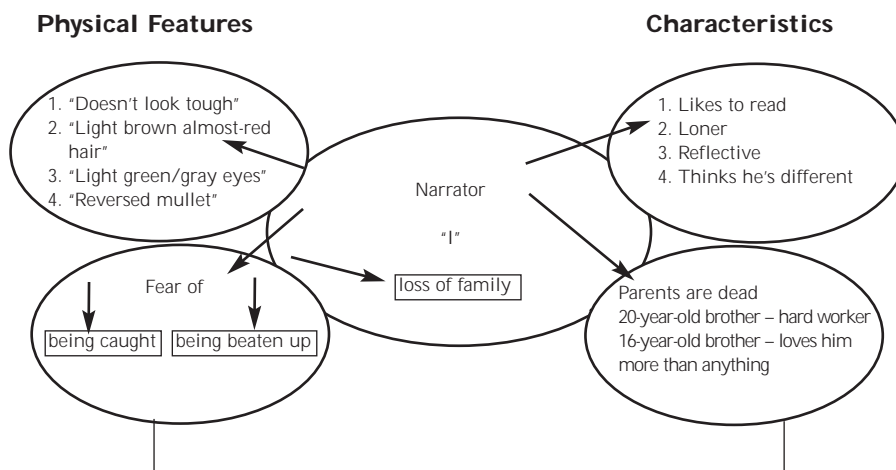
**Physical Features**

**Characteristics**

1. "Doesn't look tough"
2. "Light brown almost-red hair"
3. "Light green/gray eyes"
4. "Reversed mullet"

1. Likes to read
2. Loner
3. Reflective
4. Thinks he's different

Narrator

"I"

Fear of

loss of family

being caught

being beaten up

Parents are dead
20-year-old brother – hard worker
16-year-old brother – loves him more than anything